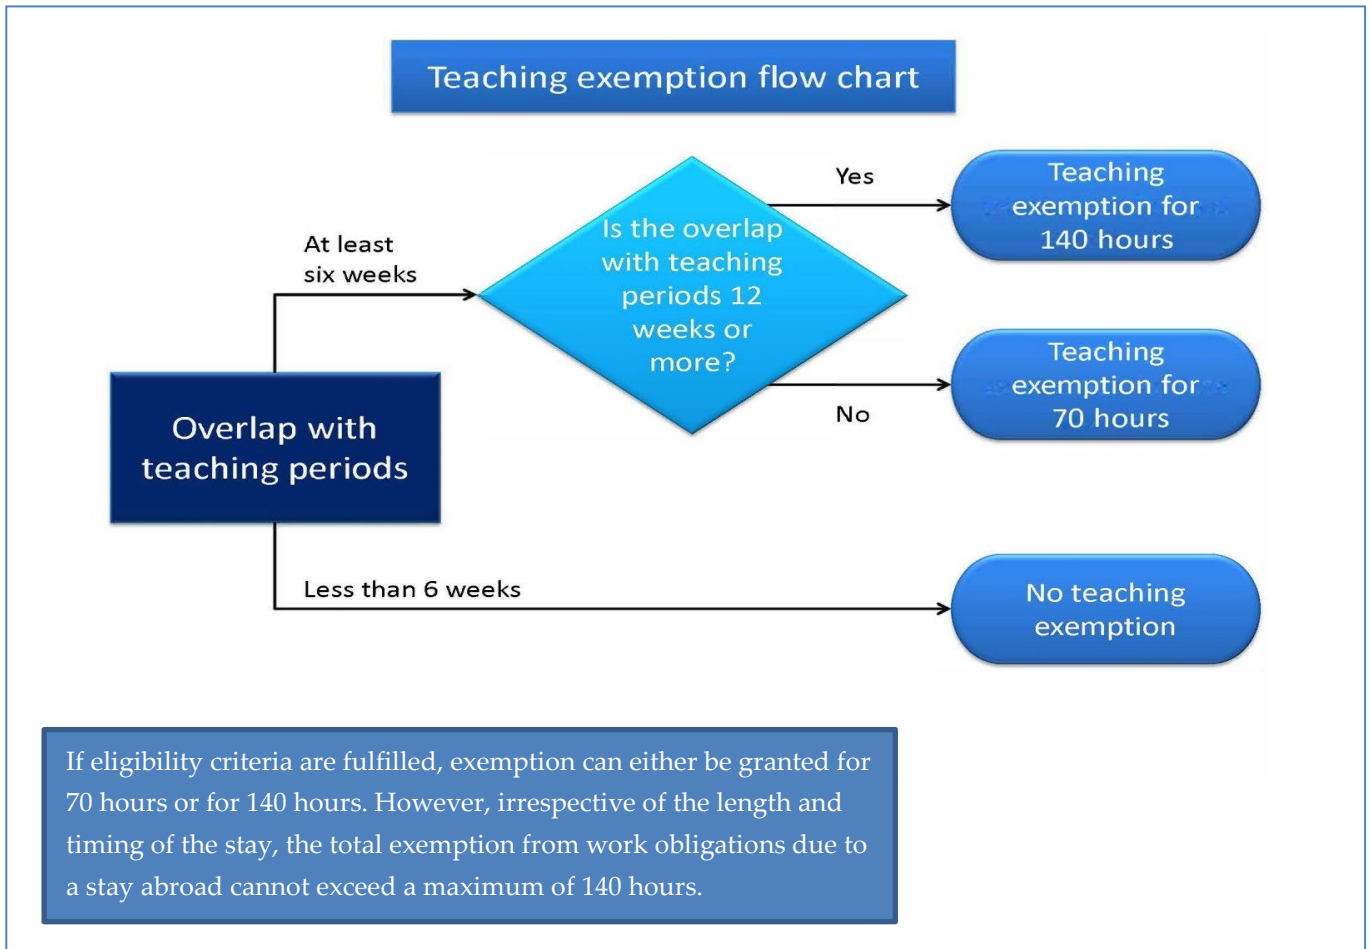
Teaching exemption flow chart

Overlap with teaching periods

At least six weeks

Is the overlap with teaching periods 12 weeks or more?

Yes

Teaching exemption for 140 hours

No

Teaching exemption for 70 hours

Less than 6 weeks

No teaching exemption

If eligibility criteria are fulfilled, exemption can either be granted for 70 hours or for 140 hours. However, irrespective of the length and timing of the stay, the total exemption from work obligations due to a stay abroad cannot exceed a maximum of 140 hours.